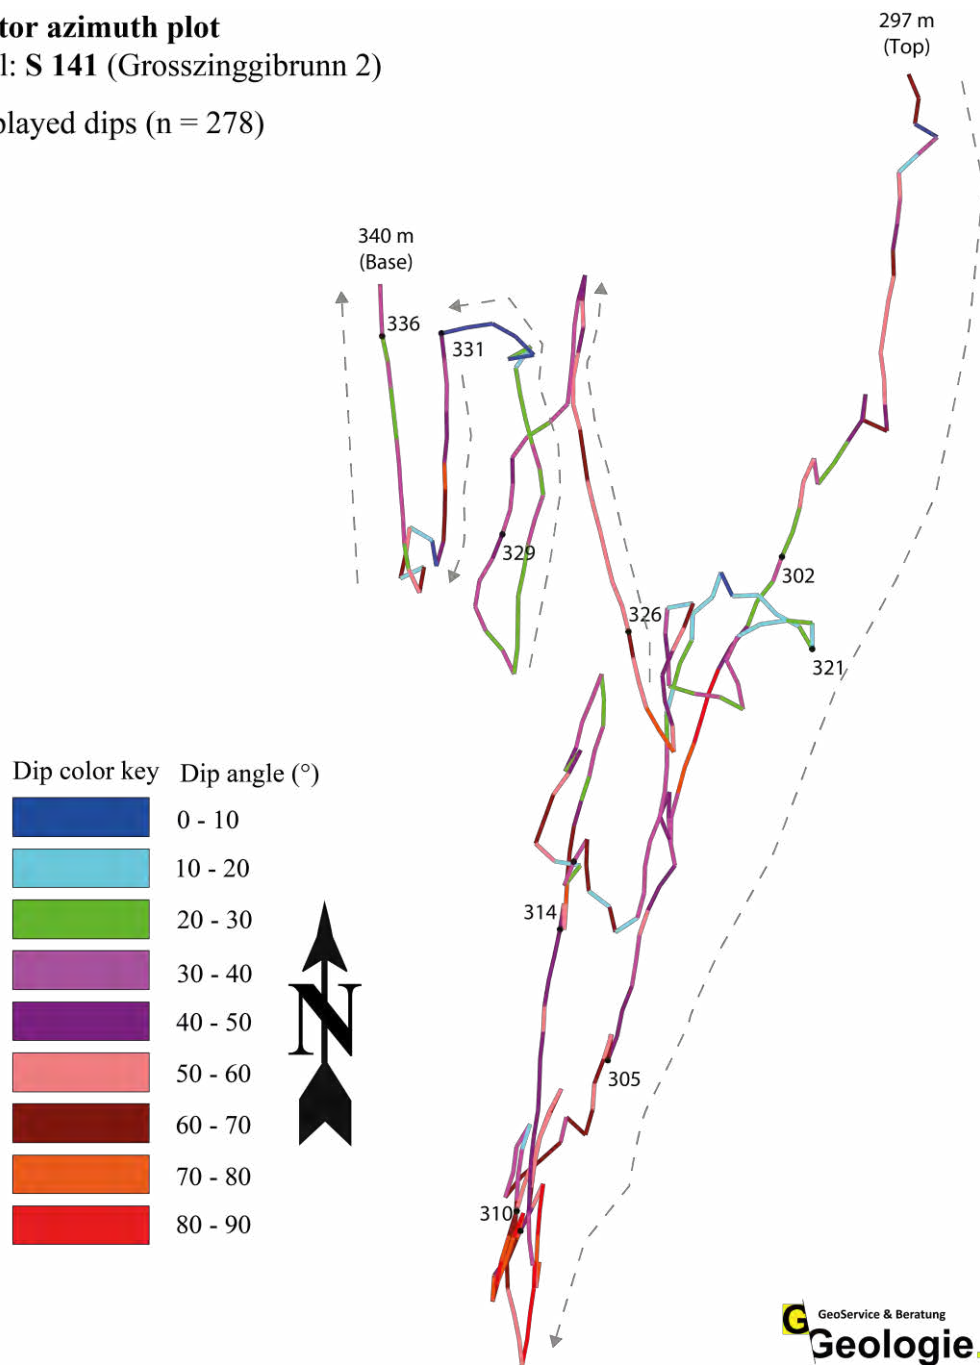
tor azimuth plot
l: **S 141** (Grosszinggibrunn 2)

layed dips (n = 278)

297 m
(Top)

340 m
(Base)

336
331
329
326
302
321
314
305
310

Dip color key Dip angle (°)

| Dip angle (°) |
|---|
| 0 - 10 |
| 10 - 20 |
| 20 - 30 |
| 30 - 40 |
| 40 - 50 |
| 50 - 60 |
| 60 - 70 |
| 70 - 80 |
| 80 - 90 |

N

G GeoService & Beratung
Geologie.